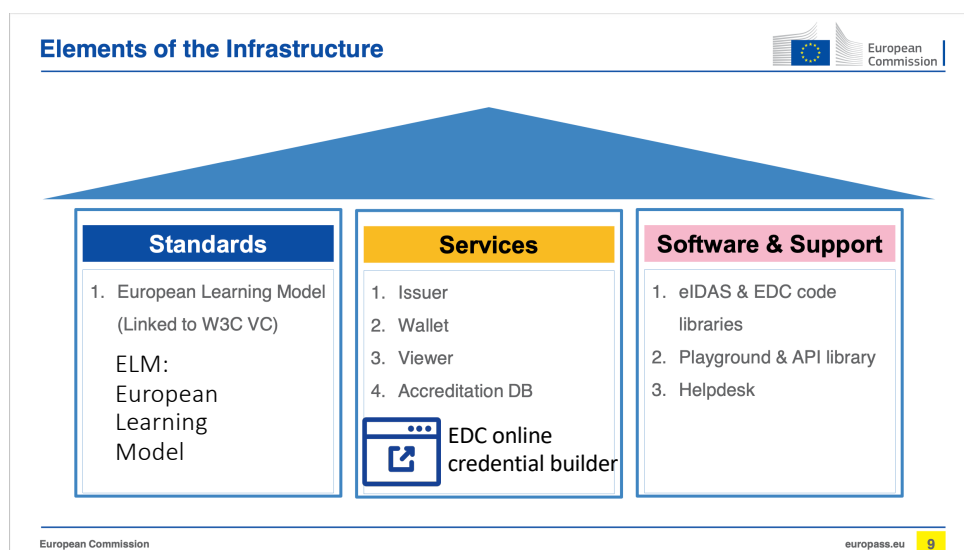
Elements of the Infrastructure

European Commission

Standards

1. European Learning Model (Linked to W3C VC)

ELM: European Learning Model

Services

1. Issuer
2. Wallet
3. Viewer
4. Accreditation DB

EDC online credential builder

Software & Support

1. eIDAS & EDC code libraries
2. Playground & API library
3. Helpdesk

European Commission

europass.eu 9